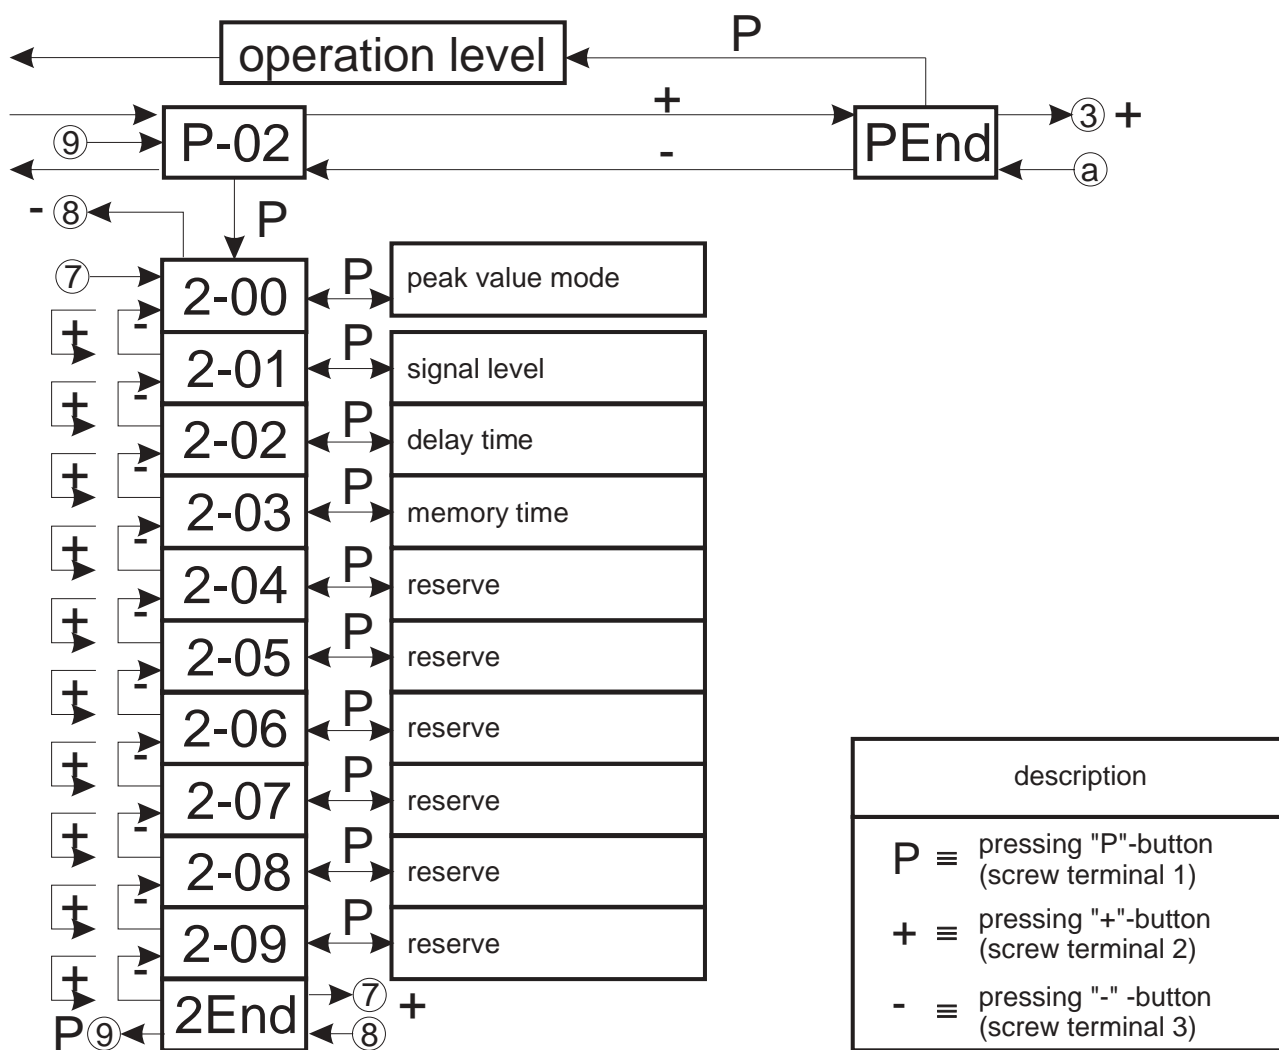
operation level

P

+

P-02

PEnd

③ +

⑨

-

ⓐ

- ⑧

P

⑦

2-00

P

peak value mode

+

-

2-01

P

signal level

+

-

2-02

P

delay time

+

-

2-03

P

memory time

+

-

2-04

P

reserve

+

-

2-05

P

reserve

+

-

2-06

P

reserve

+

-

2-07

P

reserve

+

-

2-08

P

reserve

+

-

2-09

P

reserve

+

-

2End

⑦ +

P⑨

⑧

| description |
|---|
| P ≡ pressing "P"-button (screw terminal 1) |
| + ≡ pressing "+"-button (screw terminal 2) |
| - ≡ pressing "-" -button (screw terminal 3) |